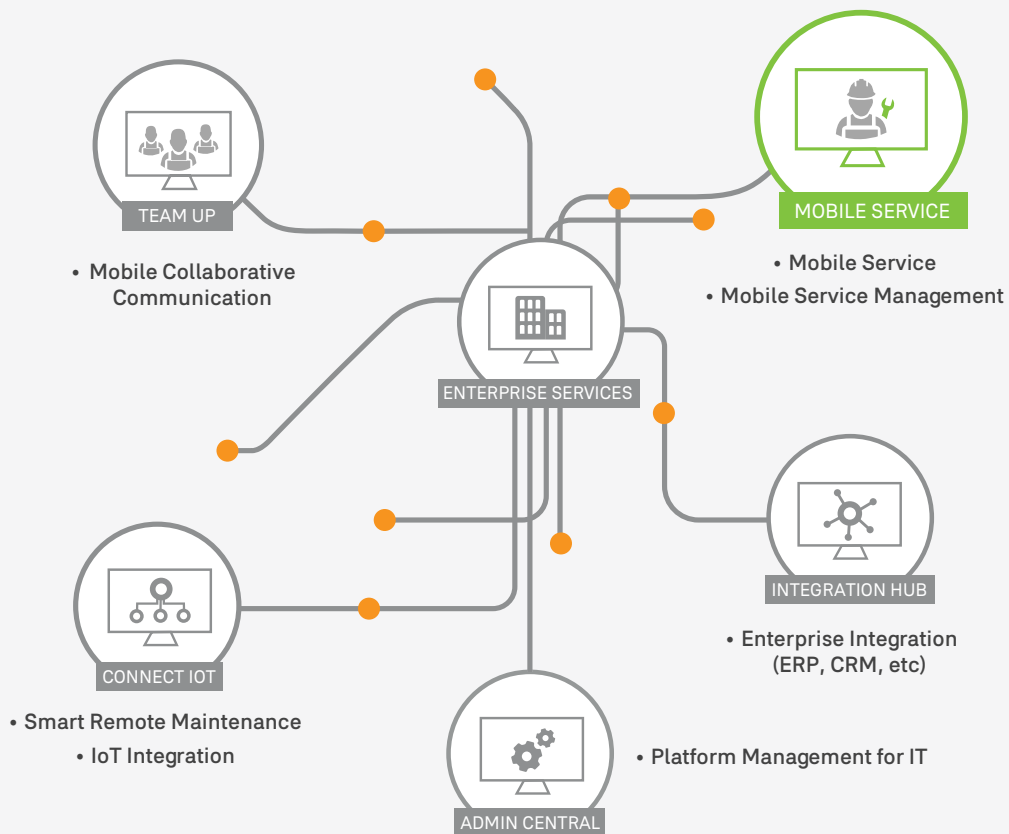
TEAM UP

• Mobile Collaborative Communication

MOBILE SERVICE

• Mobile Service
• Mobile Service Management

ENTERPRISE SERVICES

INTEGRATION HUB

• Enterprise Integration (ERP, CRM, etc)

CONNECT IOT

• Smart Remote Maintenance
• IoT Integration

ADMIN CENTRAL

• Platform Management for IT